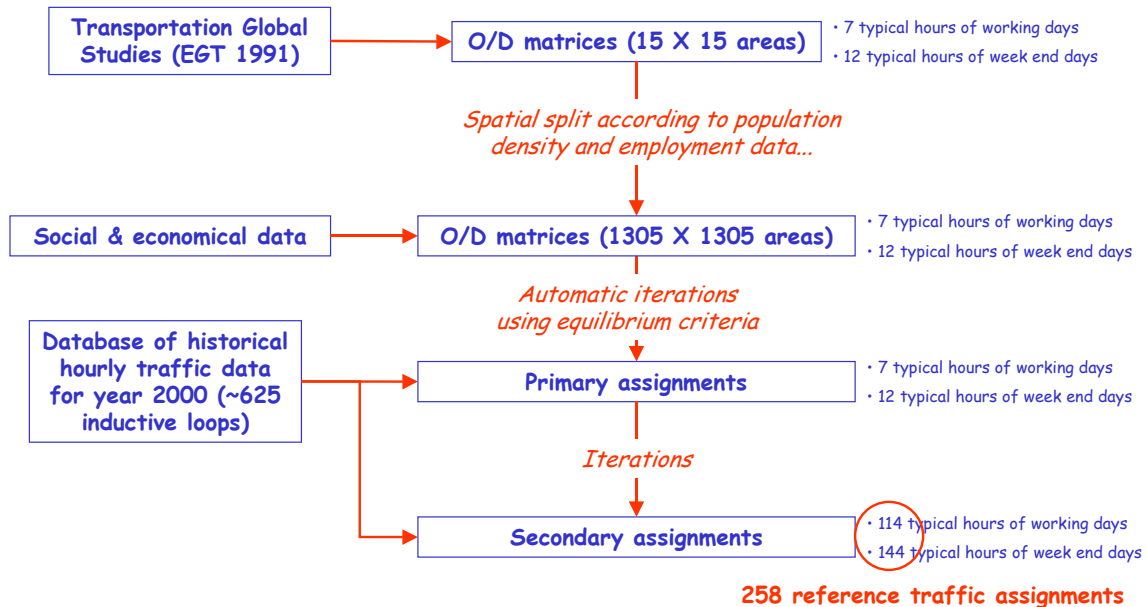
Transportation Global Studies (EGT 1991)

O/D matrices (15 X 15 areas)

• 7 typical hours of working days
• 12 typical hours of week end days

Spatial split according to population density and employment data...

Social & economical data

O/D matrices (1305 X 1305 areas)

• 7 typical hours of working days
• 12 typical hours of week end days

Automatic iterations using equilibrium criteria

Database of historical hourly traffic data for year 2000 (~625 inductive loops)

Primary assignments

• 7 typical hours of working days
• 12 typical hours of week end days

Iterations

Secondary assignments

• 114 typical hours of working days
• 144 typical hours of week end days

258 reference traffic assignments